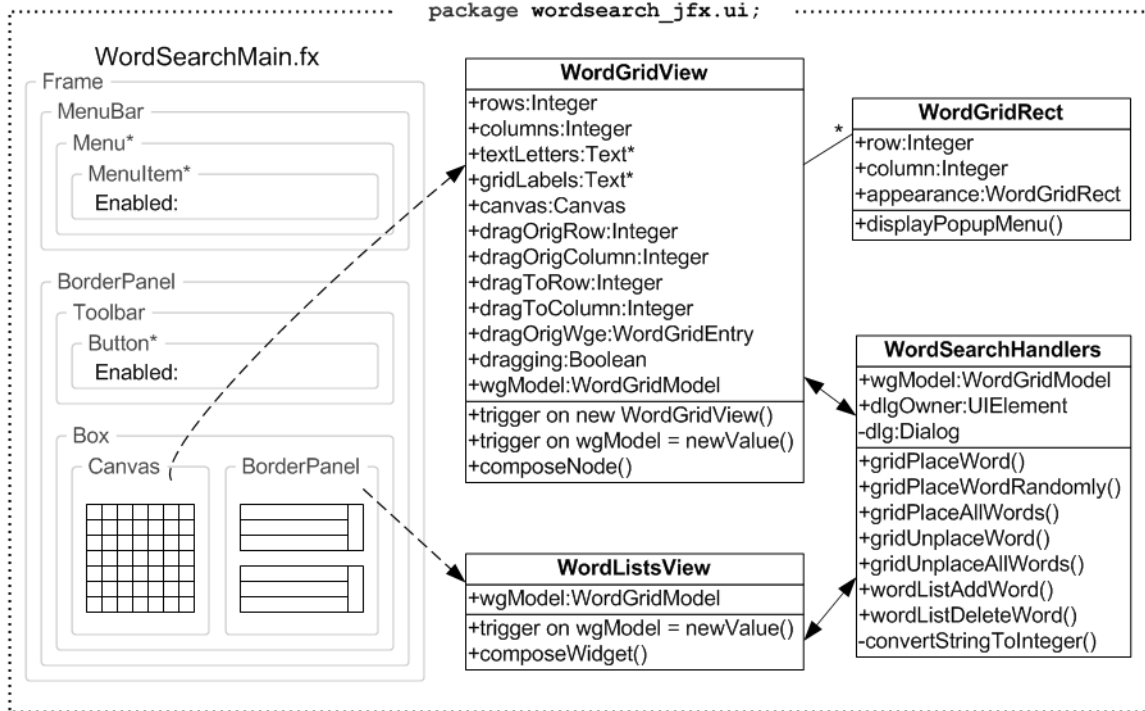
package wordsearch_jfx.ui;

WordSearchMain.fx
Frame
MenuBar
Menu*
MenuItem*
Enabled:
BorderPanel
Toolbar
Button*
Enabled:
Box
Canvas
BorderPanel

WordGridView
+rows:Integer
+columns:Integer
+textLetters:Text*
+gridLabels:Text*
+canvas:Canvas
+dragOrigRow:Integer
+dragOrigColumn:Integer
+dragToRow:Integer
+dragToColumn:Integer
+dragOrigWge:WordGridEntry
+dragging:Boolean
+wgModel:WordGridModel
+trigger on new WordGridView()
+trigger on wgModel = newValue()
+composeNode()

*

WordGridRect
+row:Integer
+column:Integer
+appearance:WordGridRect
+displayPopupMenu()

WordSearchHandlers
+wgModel:WordGridModel
+dlgOwner:UIElement
-dlg:Dialog
+gridPlaceWord()
+gridPlaceWordRandomly()
+gridPlaceAllWords()
+gridUnplaceWord()
+gridUnplaceAllWords()
+wordListAddWord()
+wordListDeleteWord()
-convertStringToInteger()

WordListsView
+wgModel:WordGridModel
+trigger on wgModel = newValue()
+composeWidget()